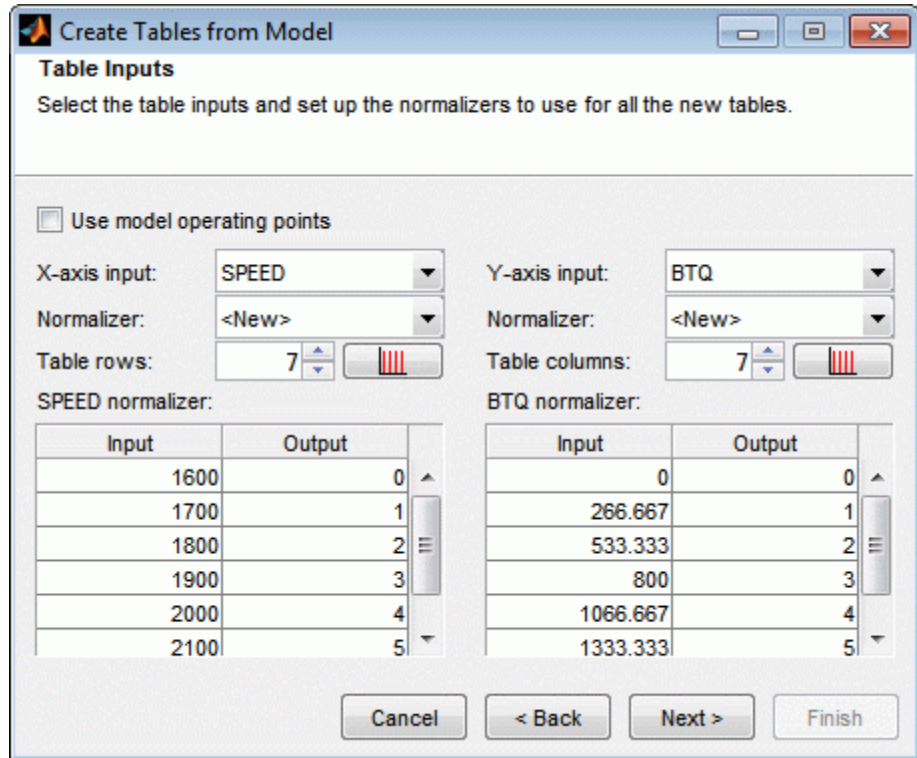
Create Tables from Model

Table Inputs

Select the table inputs and set up the normalizers to use for all the new tables.

Use model operating points

X-axis input: SPEED

Normalizer: <New>

Table rows: 7

SPEED normalizer:

| Input | Output |
|---|---|
| 1600 | 0 |
| 1700 | 1 |
| 1800 | 2 |
| 1900 | 3 |
| 2000 | 4 |
| 2100 | 5 |

Y-axis input: BTQ

Normalizer: <New>

Table columns: 7

BTQ normalizer:

| Input | Output |
|---|---|
| 0 | 0 |
| 266.667 | 1 |
| 533.333 | 2 |
| 800 | 3 |
| 1066.667 | 4 |
| 1333.333 | 5 |

Cancel < Back Next > Finish